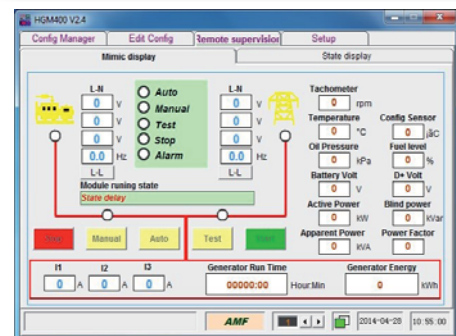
HGM400 V2.4

Config Manager | Edit Config | Remote supervision | Setup

Mimic display | State display

L-N
0 V
0 V
0 V
0.0 Hz
L-L

Auto
Manual
Test
Stop
Alarm

L-N
0 V
0 V
0 V
0.0 Hz
L-L

Module runing state
State delay

Tachometer
0 rpm
Temperature
0 °C
Config Sensor
0 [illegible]
Oil Pressure
0 kPa
Fuel level
0 %
Battery Volt
0 V
D+ Volt
0 V
Active Power
0 kW
Blind power
0 kVar
Apparent Power
0 kVA
Power Factor
0

Stop | Manual | Auto | Test | Start

I1
0 A
I2
0 A
I3
0 A
Generator Run Time
00000:00 Hour:Min
Generator Energy
0 kWh

AMF
2014-04-28 10:55:00